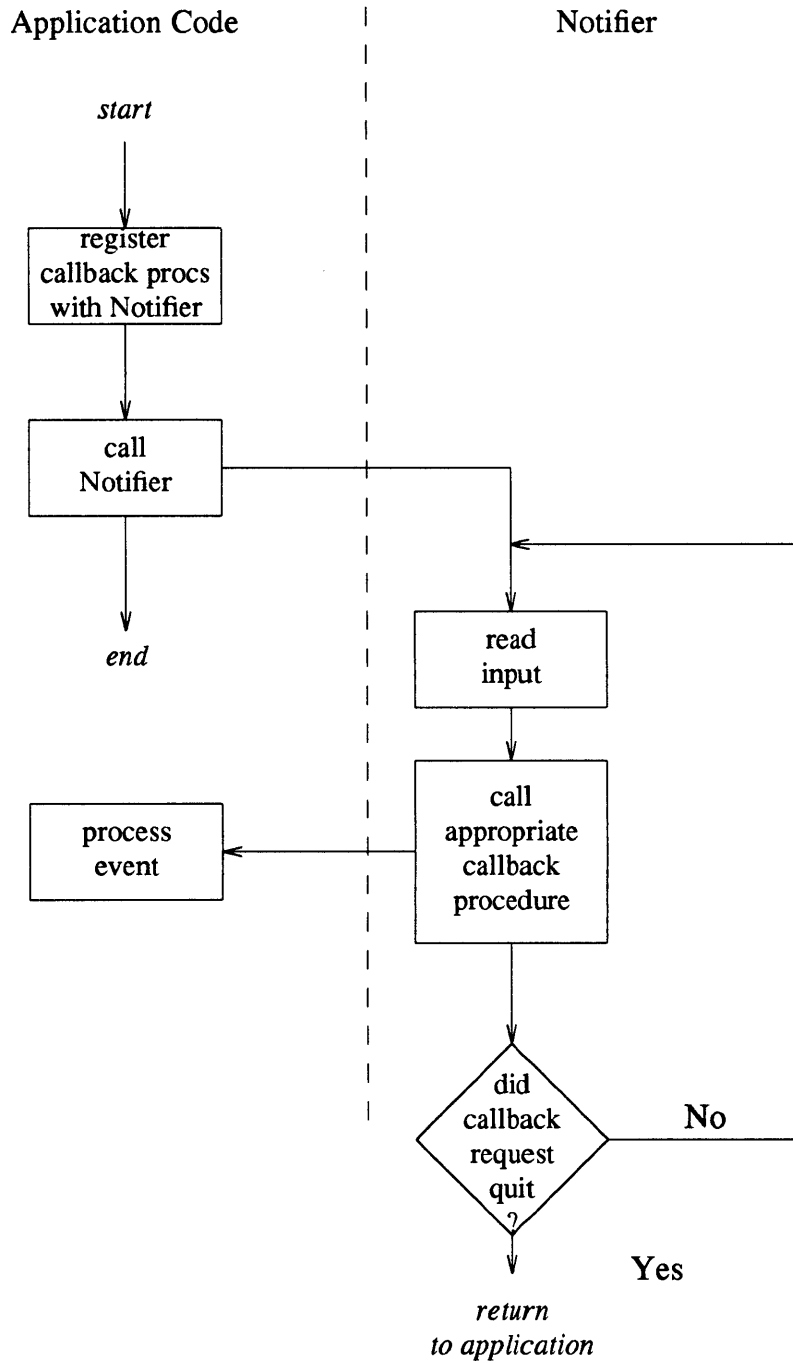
Application Code

Notifier

start

register callback procs with Notifier

call Notifier

end

read input

process event

call appropriate callback procedure

did callback request quit ?

No

Yes

return to application